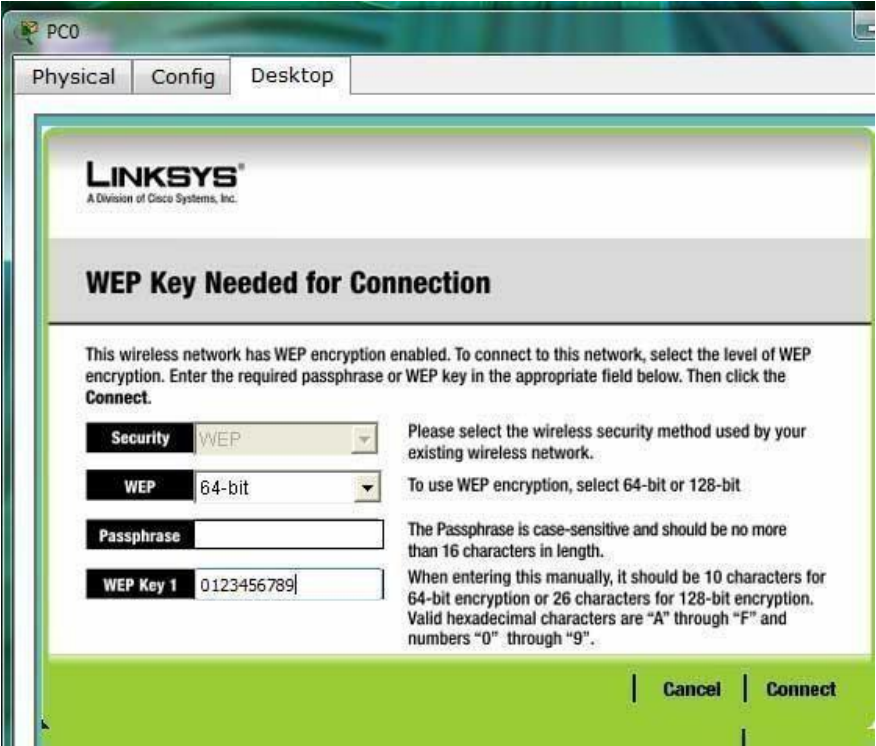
PC0

Physical Config Desktop

LINKSYS®
A Division of Cisco Systems, Inc.

WEP Key Needed for Connection

This wireless network has WEP encryption enabled. To connect to this network, select the level of WEP encryption. Enter the required passphrase or WEP key in the appropriate field below. Then click the Connect.

Security WEP
Please select the wireless security method used by your existing wireless network.

WEP 64-bit
To use WEP encryption, select 64-bit or 128-bit

Passphrase
The Passphrase is case-sensitive and should be no more than 16 characters in length.

WEP Key 1 0123456789
When entering this manually, it should be 10 characters for 64-bit encryption or 26 characters for 128-bit encryption. Valid hexadecimal characters are "A" through "F" and numbers "0" through "9".

Cancel | Connect